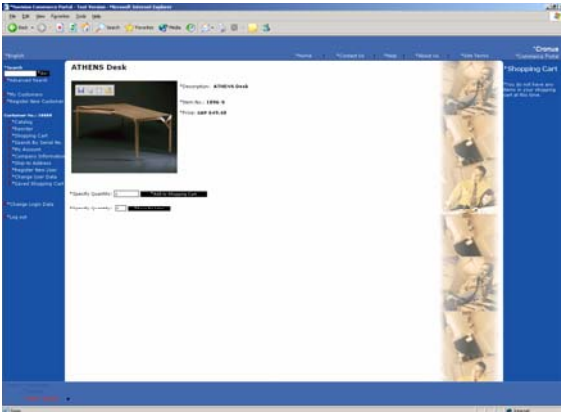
*Navision Commerce Portal - Test Version - Microsoft Internet Explorer

File Edit View Favorites Tools Help

Back Search Favorites Media

*English

*Home *Contact us *Help *About us *Site Terms

*Cronus
*Commerce Portal

*Search
Go
*Advanced Search

*My Customers
*Register New Customer

Customer No.: 10000
*Catalog
*Reorder
*Shopping Cart
*Search By Serial No.
*My Account
*Company Information
*Ship-to Address
*Register New User
*Change User Data
*Saved Shopping Cart

*Change Login Data

*Log out

ATHENS Desk

*Description: ATHENS Desk

*Item No.: 1896-S

*Price: GBP 649.40

*Specify Quantity: *Add to Shopping Cart

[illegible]

*Shopping Cart

*You do not have any items in your shopping cart at this time.

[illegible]

Done

Internet